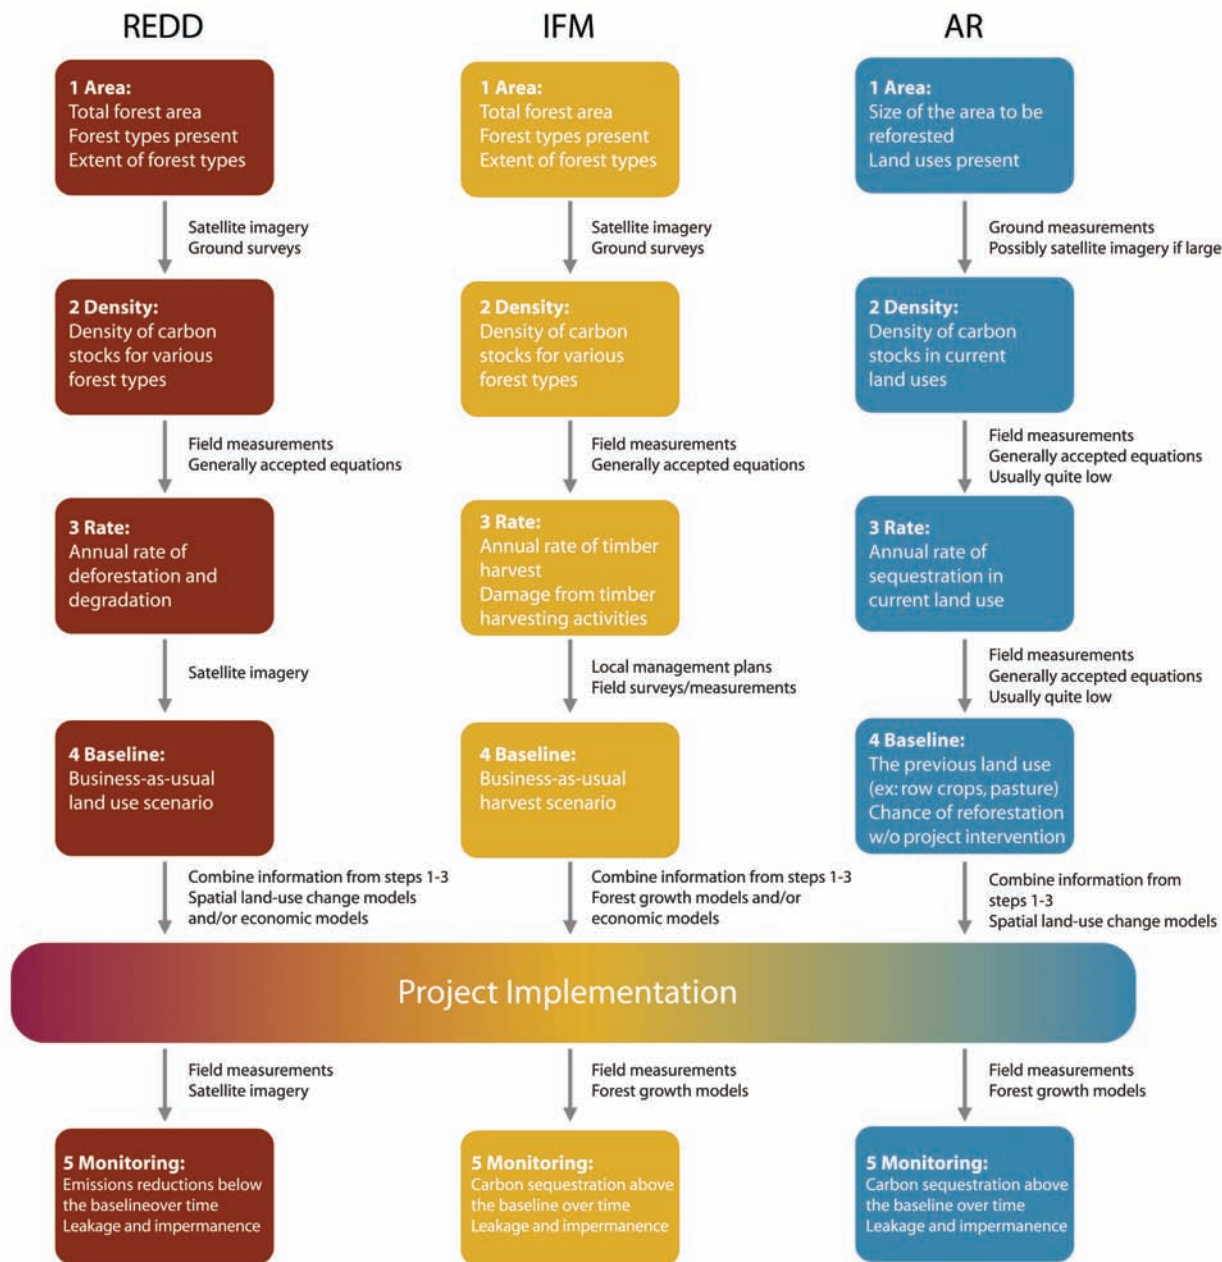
REDD

1 Area:
Total forest area
Forest types present
Extent of forest types

Satellite imagery
Ground surveys

2 Density:
Density of carbon stocks for various forest types

Field measurements
Generally accepted equations

3 Rate:
Annual rate of deforestation and degradation

Satellite imagery

4 Baseline:
Business-as-usual land use scenario

Combine information from steps 1-3
Spatial land-use change models and/or economic models

IFM

1 Area:
Total forest area
Forest types present
Extent of forest types

Satellite imagery
Ground surveys

2 Density:
Density of carbon stocks for various forest types

Field measurements
Generally accepted equations

3 Rate:
Annual rate of timber harvest
Damage from timber harvesting activities

Local management plans
Field surveys/measurements

4 Baseline:
Business-as-usual harvest scenario

Combine information from steps 1-3
Forest growth models and/or economic models

AR

1 Area:
Size of the area to be reforested
Land uses present

Ground measurements
Possibly satellite imagery if large

2 Density:
Density of carbon stocks in current land uses

Field measurements
Generally accepted equations
Usually quite low

3 Rate:
Annual rate of sequestration in current land use

Field measurements
Generally accepted equations
Usually quite low

4 Baseline:
The previous land use (ex: row crops, pasture)
Chance of reforestation w/o project intervention

Combine information from steps 1-3
Spatial land-use change models

Project Implementation

Field measurements
Satellite imagery

5 Monitoring:
Emissions reductions below the baselineover time
Leakage and impermanence

Field measurements
Forest growth models

5 Monitoring:
Carbon sequestration above the baseline over time
Leakage and impermanence

Field measurements
Forest growth models

5 Monitoring:
Carbon sequestration above the baseline over time
Leakage and impermanence